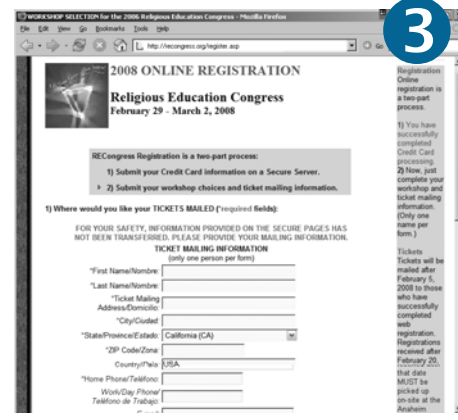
WORKSHOP SELECTION for the 2008 Religious Education Congress - Mozilla Firefox

File Edit View Go Bookmarks Tools Help

http://recongress.org/register.asp

Go

3

2008 ONLINE REGISTRATION

Religious Education Congress
February 29 – March 2, 2008

REC Registration is a two-part process:

1) Submit your Credit Card information on a Secure Server.

2) Submit your workshop choices and ticket mailing information.

1) Where would you like your TICKETS MAILED (*required fields):

FOR YOUR SAFETY, INFORMATION PROVIDED ON THE SECURE PAGES HAS NOT BEEN TRANSFERRED. PLEASE PROVIDE YOUR MAILING INFORMATION.

TICKET MAILING INFORMATION
(only one person per form)

*First Name/Nombre:

*Last Name/Nombre:

*Ticket Mailing Address/Domicilio:

*City/Ciudad:

*State/Province/Estado: California (CA)

*ZIP Code/Zona:

Country/País: USA

*Home Phone/Teléfono:

Work/Day Phone/ Teléfono de Trabajo:

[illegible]

Registration
Online registration is a two-part process.

1) You have successfully completed Credit Card processing.
2) Now, just complete your workshop and ticket mailing information. (Only one name per form.)

Tickets
Tickets will be mailed after February 5, 2008 to those who have successfully completed web registration. Registrations received after February 20, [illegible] that date MUST be picked up on-site at the Anaheim